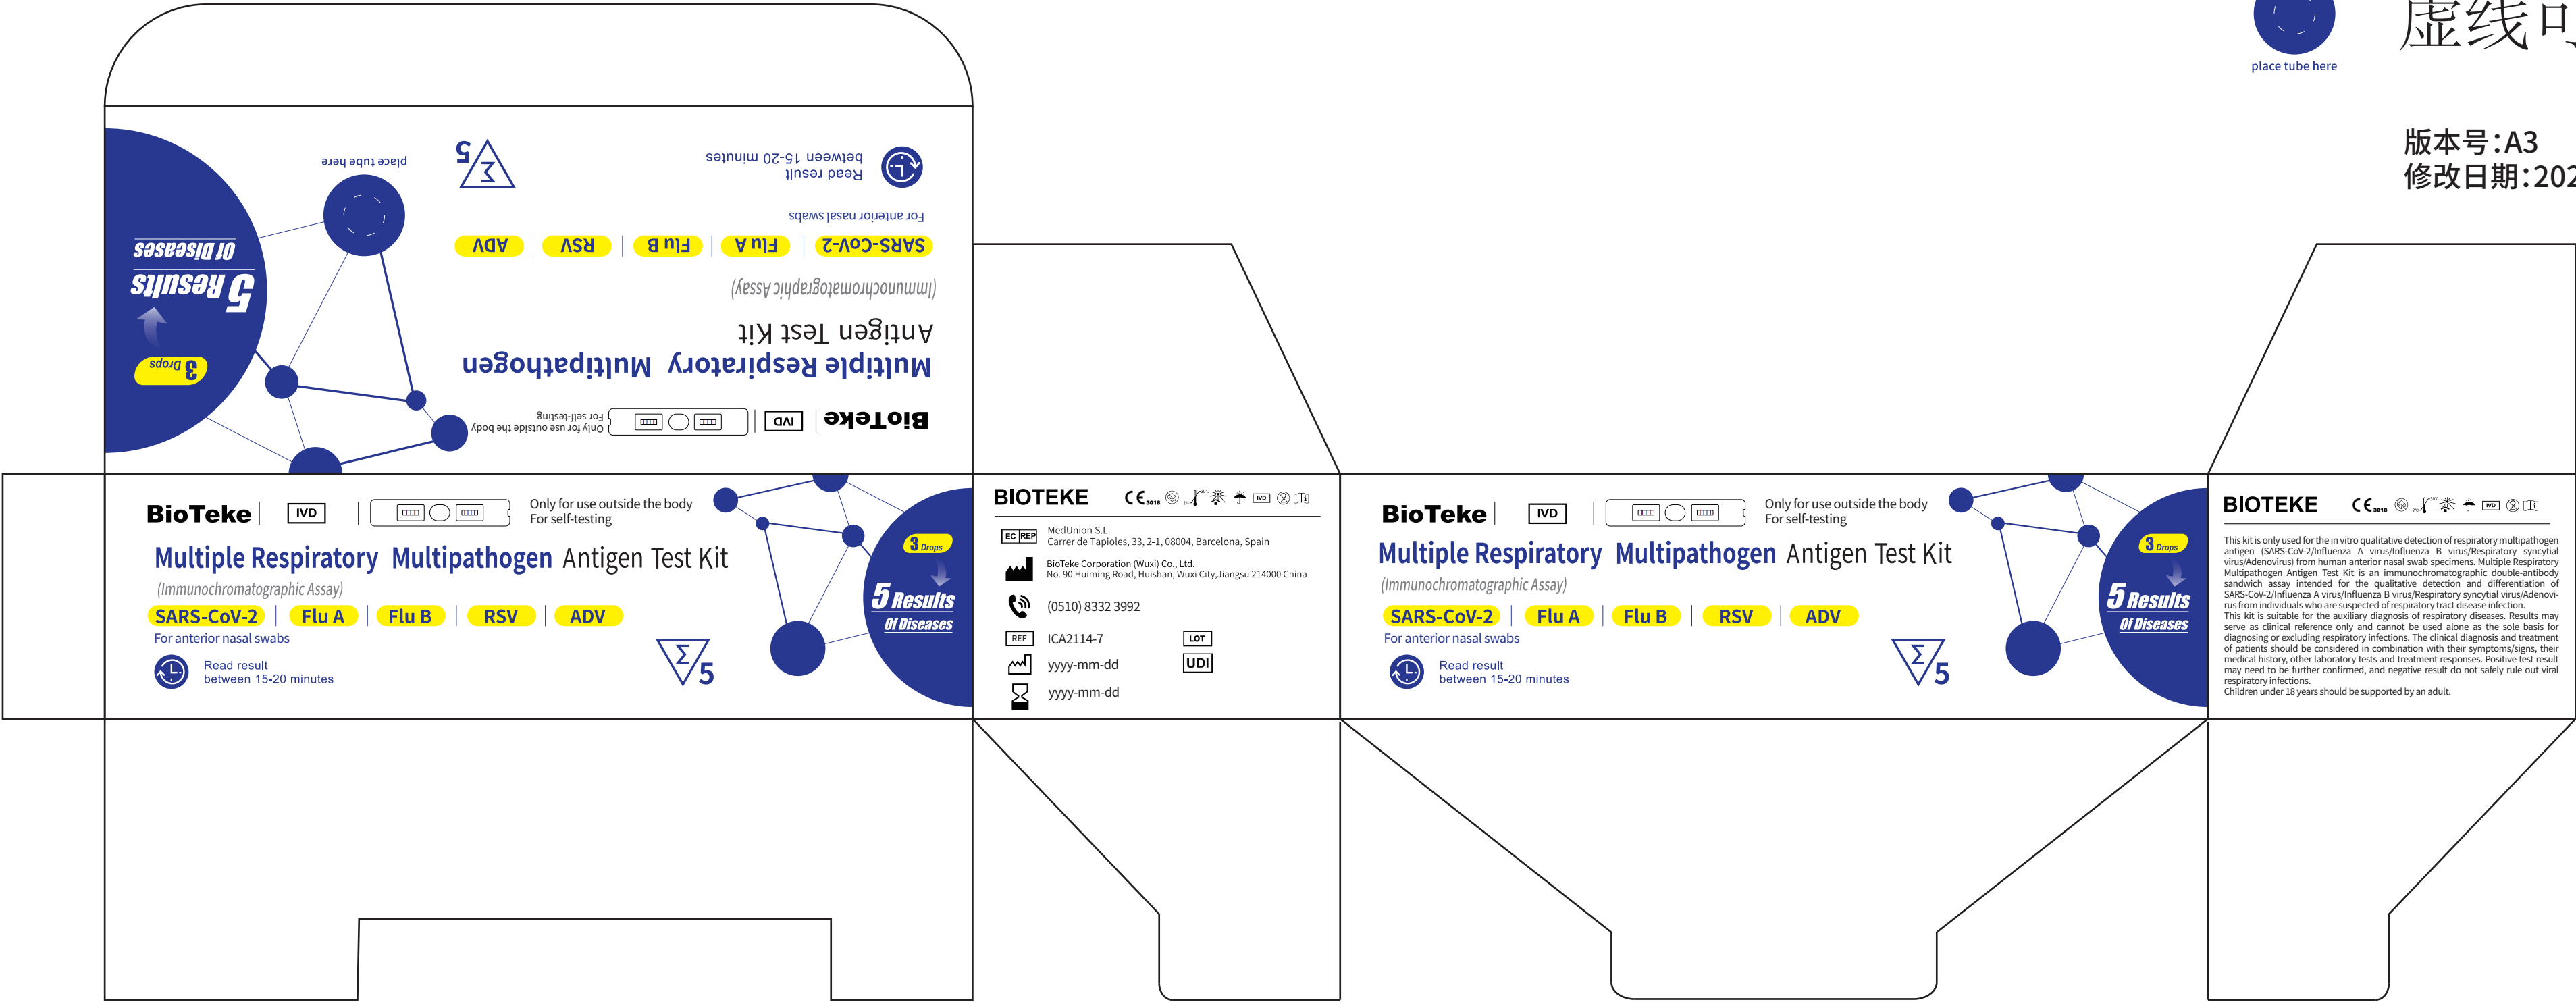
place tube here

虚线

版本号:A3
修改日期:202

BioTeke | IVD | Only for use outside the body For self-testing

Multiple Respiratory Multipathogen Antigen Test Kit

(Immunochromatographic Assay)

SARS-CoV-2 | Flu A | Flu B | RSV | ADV

For anterior nasal swabs

Read result between 15-20 minutes

$\Sigma$ 5

place tube here

3 Drops

5 Results Of Diseases

BioTeke | IVD | Only for use outside the body For self-testing

Multiple Respiratory Multipathogen Antigen Test Kit

(Immunochromatographic Assay)

SARS-CoV-2 | Flu A | Flu B | RSV | ADV

For anterior nasal swabs

Read result between 15-20 minutes

$\Sigma$ 5

3 Drops

5 Results Of Diseases

BIOTEKE

EC REP MedUnion S.L. Carrer de Tapioles, 33, 2-1, 08004, Barcelona, Spain

BioTeke Corporation (Wuxi) Co., Ltd. No. 90 Huiming Road, Huishan, Wuxi City,Jiangsu 214000 China

(0510) 8332 3992

REF ICA2114-7 LOT

yyyy-mm-dd UDI

yyyy-mm-dd

BioTeke | IVD | Only for use outside the body For self-testing

Multiple Respiratory Multipathogen Antigen Test Kit

(Immunochromatographic Assay)

SARS-CoV-2 | Flu A | Flu B | RSV | ADV

For anterior nasal swabs

Read result between 15-20 minutes

$\Sigma$ 5

3 Drops

5 Results Of Diseases

BIOTEKE

This kit is only used for the in vitro qualitative detection of respiratory multipathogen antigen (SARS-CoV-2/Influenza A virus/Influenza B virus/Respiratory syncytial virus/Adenovirus) from human anterior nasal swab specimens. Multiple Respiratory Multipathogen Antigen Test Kit is an immunochromatographic double-antibody sandwich assay intended for the qualitative detection and differentiation of SARS-CoV-2/Influenza A virus/Influenza B virus/Respiratory syncytial virus/Adenovirus from individuals who are suspected of respiratory tract disease infection.
This kit is suitable for the auxiliary diagnosis of respiratory diseases. Results may serve as clinical reference only and cannot be used alone as the sole basis for diagnosing or excluding respiratory infections. The clinical diagnosis and treatment of patients should be considered in combination with their symptoms/signs, their medical history, other laboratory tests and treatment responses. Positive test result may need to be further confirmed, and negative result do not safely rule out viral respiratory infections.
Children under 18 years should be supported by an adult.